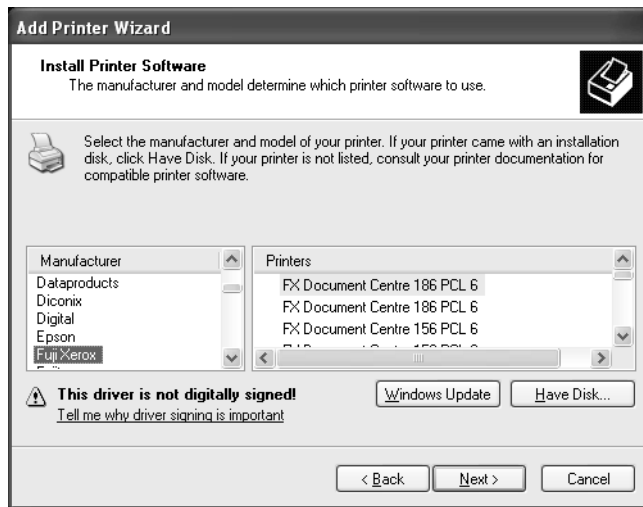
Add Printer Wizard

Install Printer Software
The manufacturer and model determine which printer software to use.

Select the manufacturer and model of your printer. If your printer came with an installation disk, click Have Disk. If your printer is not listed, consult your printer documentation for compatible printer software.

| Manufacturer |
|---|
| Dataproducts |
| Diconix |
| Digital |
| Epson |
| Fuji Xerox |
| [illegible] |

| Printers |
|---|
| FX Document Centre 186 PCL 6 |
| FX Document Centre 186 PCL 6 |
| FX Document Centre 156 PCL 6 |
| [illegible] |

This driver is not digitally signed!
Tell me why driver signing is important

Windows Update
Have Disk...

< Back
Next >
Cancel